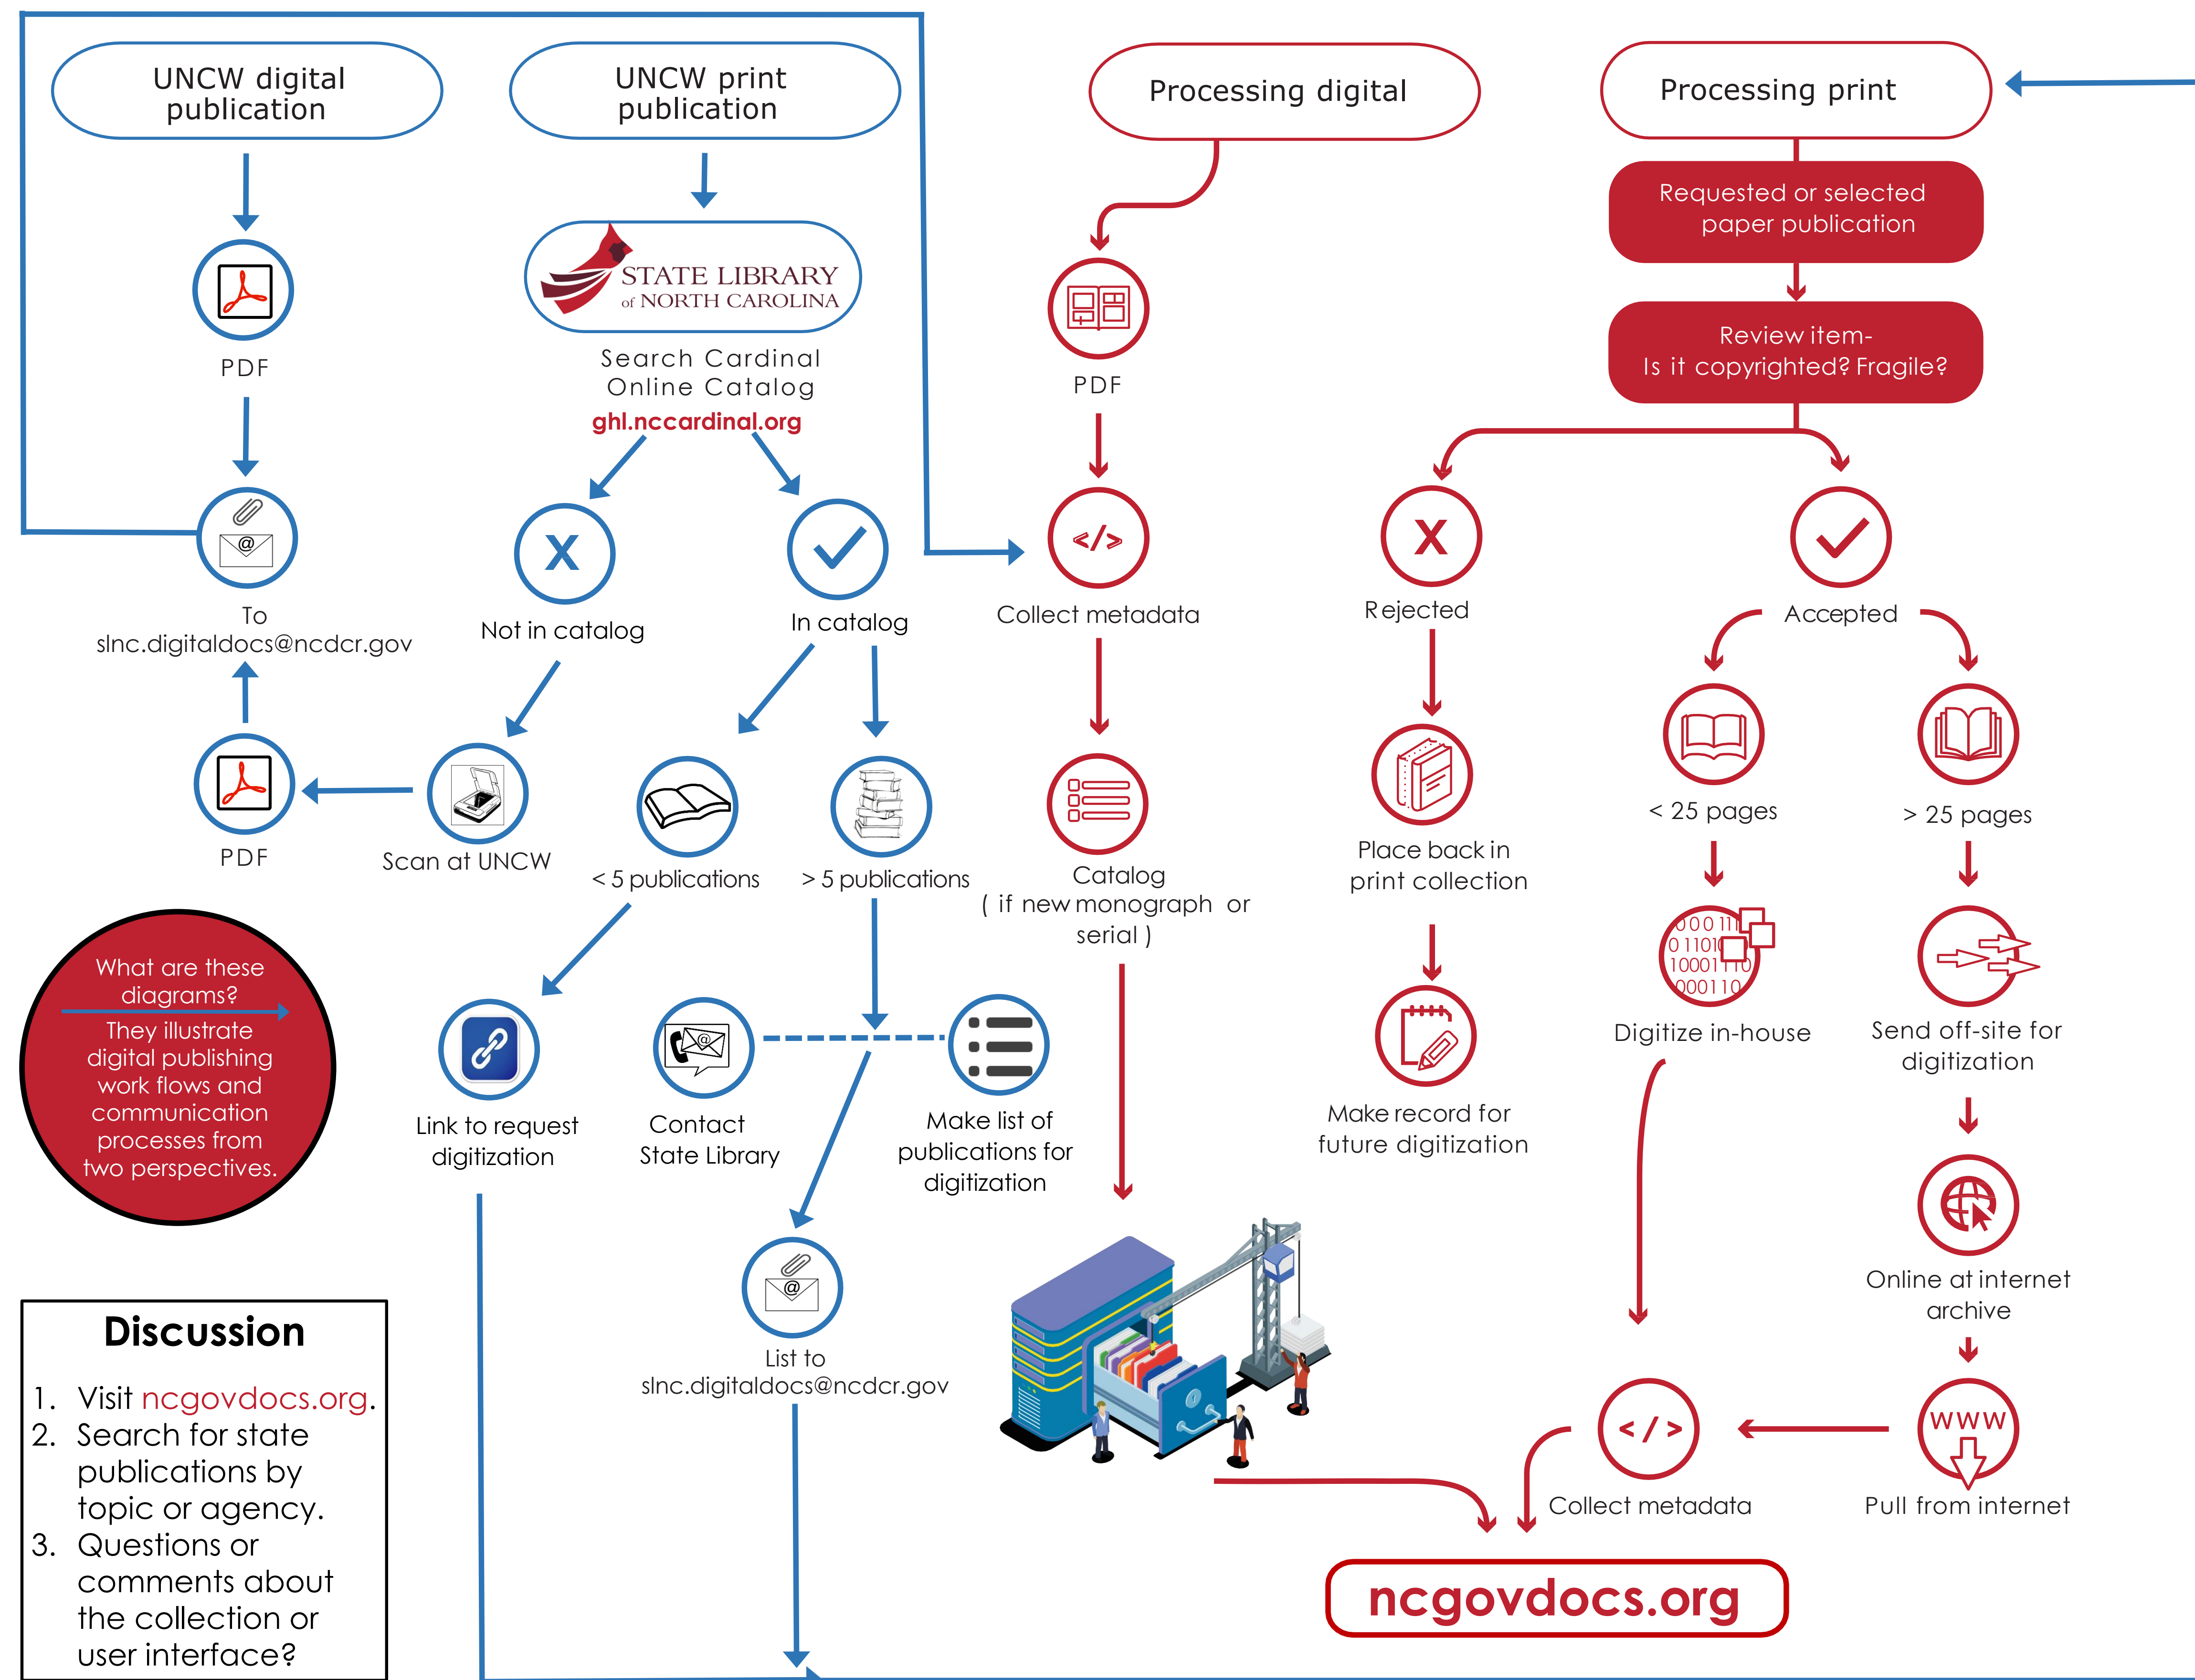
UNCW digital publication

UNCW print publication

Processing digital

Processing print

PDF

STATE LIBRARY of NORTH CAROLINA

Search Cardinal Online Catalog
ghl.nccardinal.org

PDF

Requested or selected paper publication

Review item-
Is it copyrighted? Fragile?

To
slnc.digitaldocs@ncdcr.gov

X
Not in catalog

In catalog

Collect metadata

X
Rejected

Accepted

PDF

Scan at UNCW

< 5 publications

> 5 publications

Catalog
( if new monograph or serial )

Place back in print collection

< 25 pages

> 25 pages

What are these diagrams?
They illustrate digital publishing work flows and communication processes from two perspectives.

Link to request digitization

Contact State Library

Make list of publications for digitization

Make record for future digitization

Digitize in-house

Send off-site for digitization

Online at internet archive

List to
slnc.digitaldocs@ncdcr.gov

Discussion
1. Visit ncgovdocs.org.
2. Search for state publications by topic or agency.
3. Questions or comments about the collection or user interface?

Collect metadata

Pull from internet

ncgovdocs.org